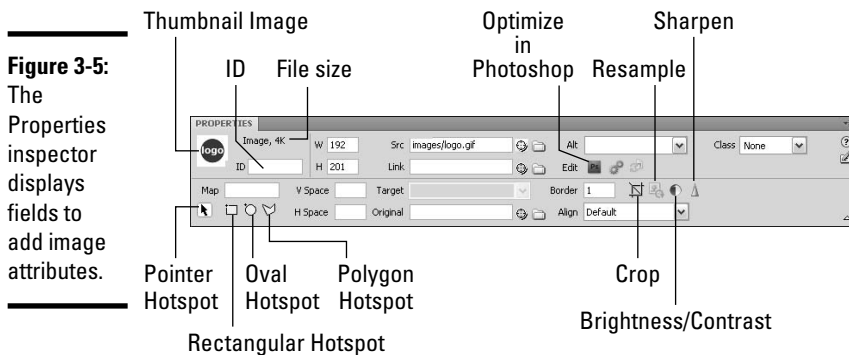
Figure 3-5: The Properties inspector displays fields to add image attributes.

Thumbnail Image

ID

File size

Optimize in Photoshop

Resample

Sharpen

PROPERTIES

logo

Image, 4K

ID

W 192

H 201

Src images/logo.gif

Link

Alt

Edit

Class None

Map

V Space

H Space

Target

Original

Border 1

Align Default

Pointer Hotspot

Oval Hotspot

Polygon Hotspot

Rectangular Hotspot

Crop

Brightness/Contrast